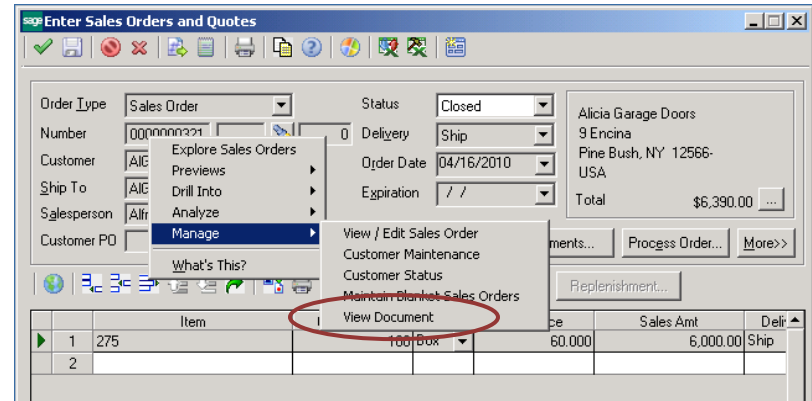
sage Enter Sales Orders and Quotes

Order Type Sales Order
Number 0000000321 0
Customer AIG
Ship To AIG
Salesperson Alfr
Customer PO

Explore Sales Orders
Previews
Drill Into
Analyze
Manage
What's This?

View / Edit Sales Order
Customer Maintenance
Customer Status
Maintain Blanket Sales Orders
View Document

Status Closed
Delivery Ship
Order Date 04/16/2010
Expiration / /

Alicia Garage Doors
9 Encina
Pine Bush, NY 12566-
USA
Total $6,390.00 ...

ments... Process Order... More>>

Replenishment...

| | | Item | | | ce | Sales Amt | Deli |
|---|---|---|---|---|---|---|---|
| ▶ | 1 | 275 | 100 | Box | 60.000 | 6,000.00 | Ship |
| | 2 | | | | | | |